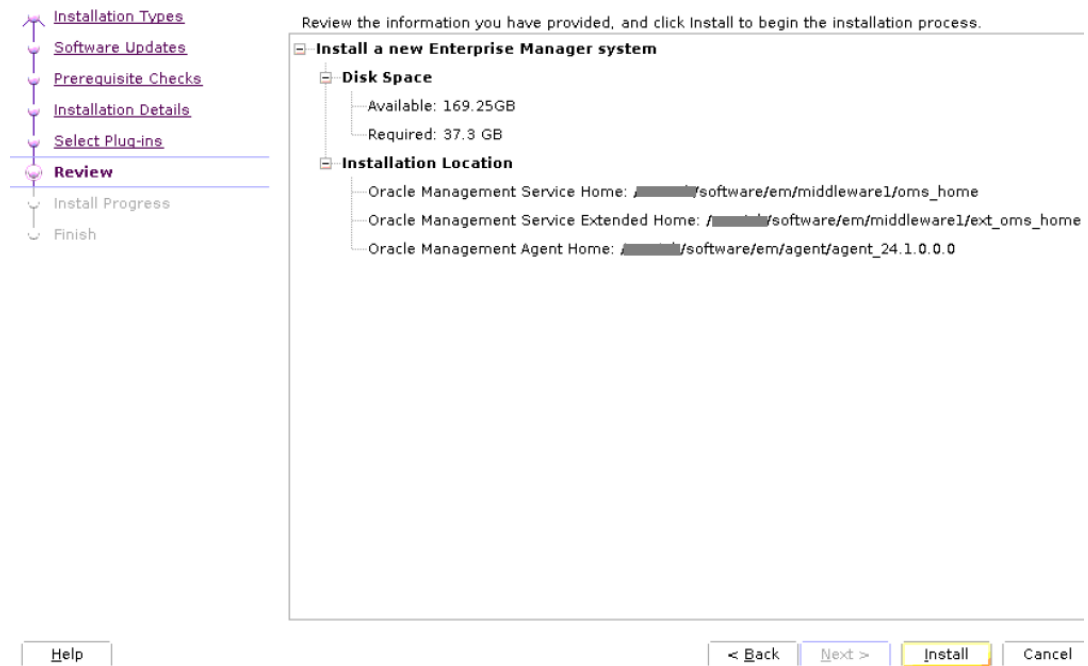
Installation Types
Software Updates
Prerequisite Checks
Installation Details
Select Plug-ins
Review
Install Progress
Finish

Review the information you have provided, and click Install to begin the installation process.

Install a new Enterprise Manager system
Disk Space
Available: 169.25GB
Required: 37.3 GB
Installation Location
Oracle Management Service Home: /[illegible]/software/em/middleware1/oms_home
Oracle Management Service Extended Home: /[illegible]/software/em/middleware1/ext_oms_home
Oracle Management Agent Home: /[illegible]/software/em/agent/agent_24.1.0.0.0

Help
< Back
Next >
Install
Cancel